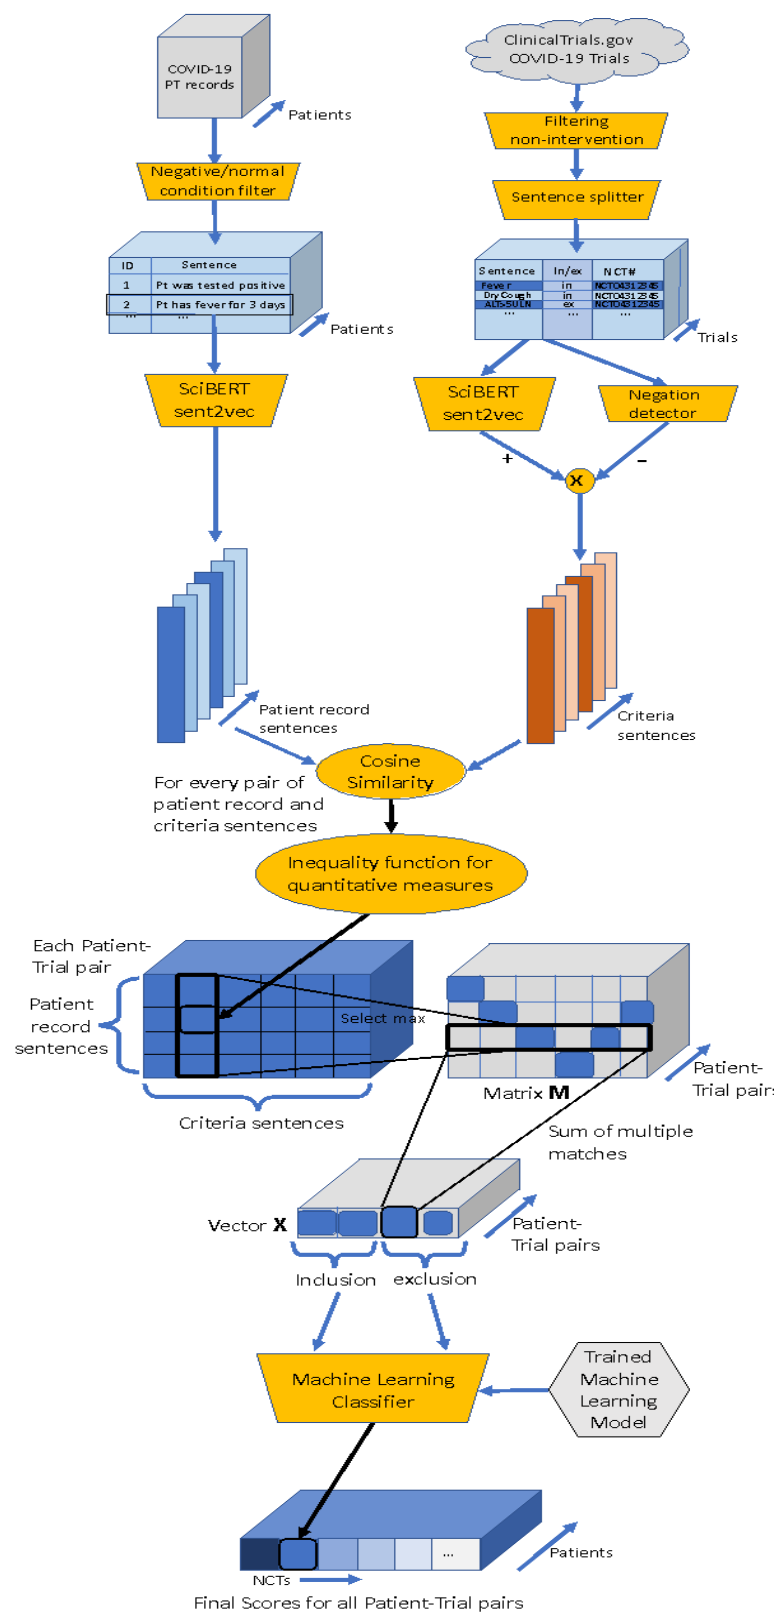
COVID-19 PT records

Patients

Negative/normal condition filter

| ID | Sentence |
|---|---|
| 1 | Pt was tested positive |
| 2 | Pt has fever for 3 days |
| ... | ... |

Patients

SciBERT sent2vec

ClinicalTrials.gov COVID-19 Trials

Filtering non-intervention

Sentence splitter

| Sentence | In/ex | NCT# |
|---|---|---|
| Fever | in | NCT04312945 |
| Dry Cough | in | NCT04312945 |
| ALT>5ULN | ex | NCT04312345 |
| ... | ... | ... |

Trials

SciBERT sent2vec

Negation detector

+

−

x

Patient record sentences

Criteria sentences

Cosine Similarity

For every pair of patient record and criteria sentences

Inequality function for quantitative measures

Each Patient-Trial pair

Patient record sentences

Select max

Criteria sentences

Matrix M

Patient-Trial pairs

Sum of multiple matches

Vector X

Patient-Trial pairs

Inclusion

exclusion

Machine Learning Classifier

Trained Machine Learning Model

...

NCTs

Patients

Final Scores for all Patient-Trial pairs